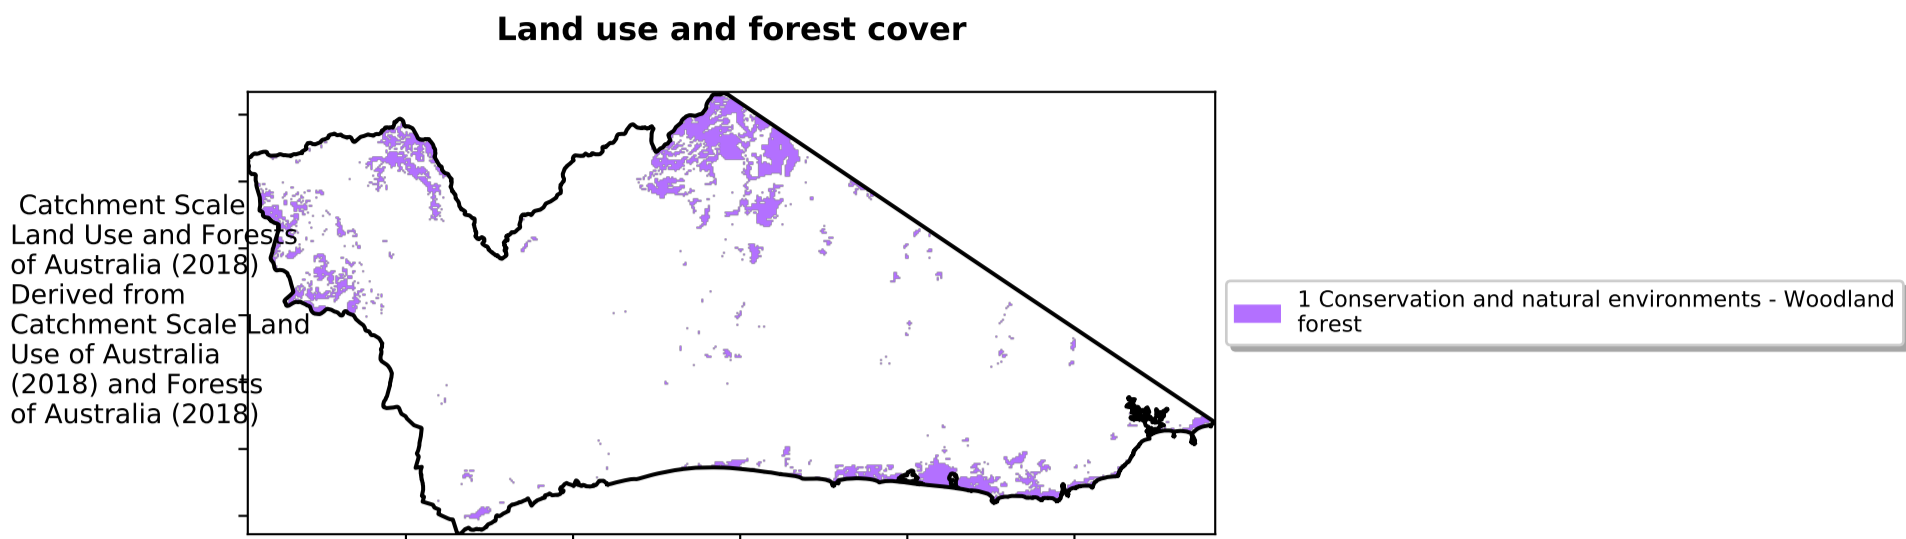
Land use and forest cover

Catchment Scale Land Use and Forests of Australia (2018) Derived from Catchment Scale Land Use of Australia (2018) and Forests of Australia (2018)

1 Conservation and natural environments - Woodland forest